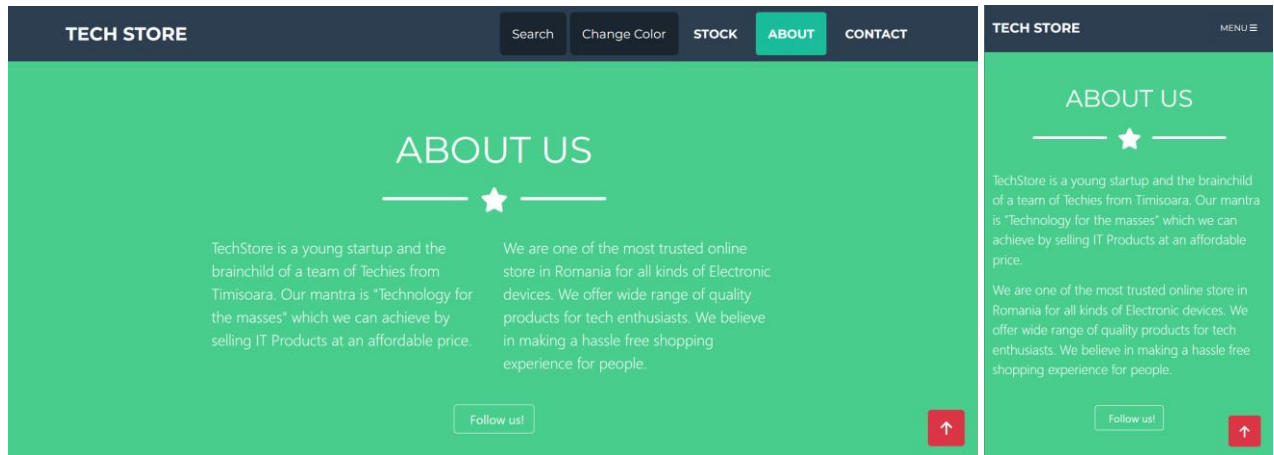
TECH STORE

Search Change Color STOCK ABOUT CONTACT

ABOUT US

TechStore is a young startup and the brainchild of a team of Techies from Timisoara. Our mantra is "Technology for the masses" which we can achieve by selling IT Products at an affordable price.

We are one of the most trusted online store in Romania for all kinds of Electronic devices. We offer wide range of quality products for tech enthusiasts. We believe in making a hassle free shopping experience for people.

Follow us!

↑

TECH STORE

MENU ☰

ABOUT US

TechStore is a young startup and the brainchild of a team of Techies from Timisoara. Our mantra is "Technology for the masses" which we can achieve by selling IT Products at an affordable price.

We are one of the most trusted online store in Romania for all kinds of Electronic devices. We offer wide range of quality products for tech enthusiasts. We believe in making a hassle free shopping experience for people.

Follow us!

↑